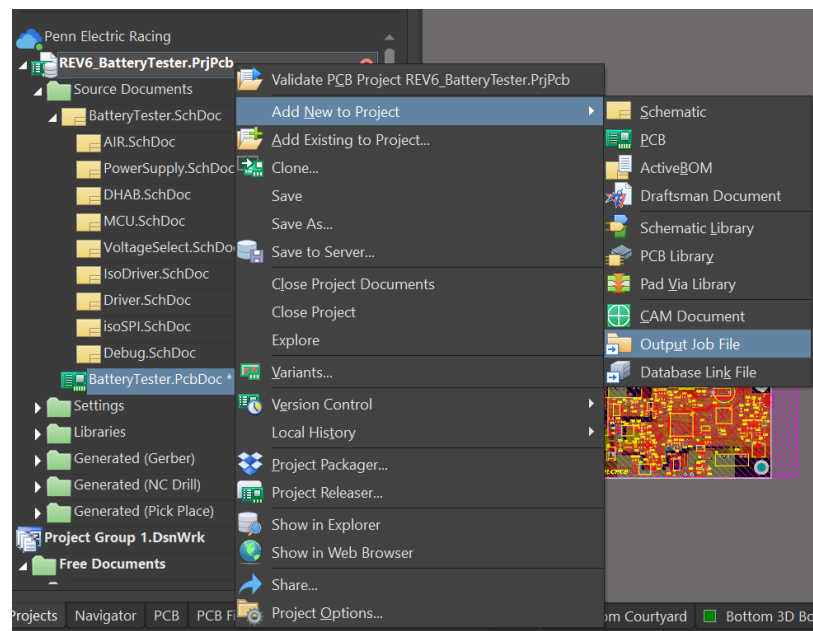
Penn Electric Racing
REV6_BatteryTester.PrjPcb
Source Documents
BatteryTester.SchDoc
AIR.SchDoc
PowerSupply.SchDoc
DHAB.SchDoc
MCU.SchDoc
VoltageSelect.SchDoc
IsoDriver.SchDoc
Driver.SchDoc
isoSPI.SchDoc
Debug.SchDoc
BatteryTester.PcbDoc *
Settings
Libraries
Generated (Gerber)
Generated (NC Drill)
Generated (Pick Place)
Project Group 1.DsnWrk
Free Documents

Validate PCB Project REV6_BatteryTester.PrjPcb
Add New to Project
Add Existing to Project...
Clone...
Save
Save As...
Save to Server...
Close Project Documents
Close Project
Explore
Variants...
Version Control
Local History
Project Packager...
Project Releaser...
Show in Explorer
Show in Web Browser
Share...
Project Options...

Schematic
PCB
ActiveBOM
Draftsman Document
Schematic Library
PCB Library
Pad Via Library
CAM Document
Output Job File
Database Link File

Projects Navigator PCB PCB Fi
om Courtyard Bottom 3D Bo